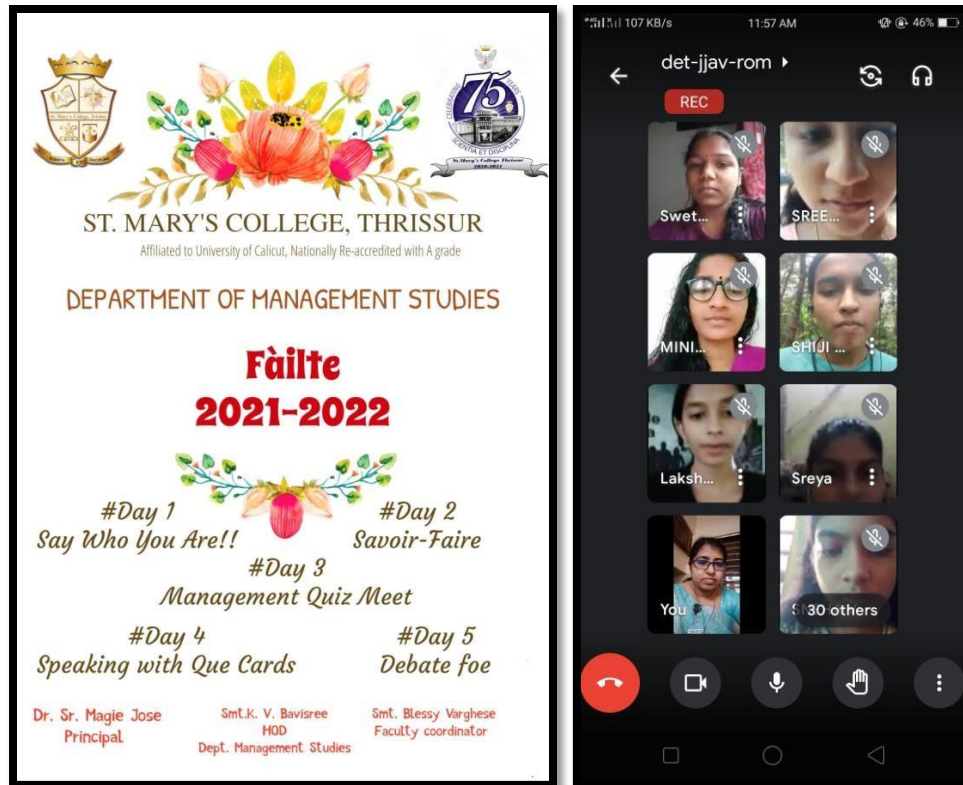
CELEBRATING 75 YEARS
SCIENTIA ET DISCIPLINA
St.Mary's College Thrissur
2020-2021

ST. MARY'S COLLEGE, THRISSUR
Affiliated to University of Calicut, Nationally Re-accredited with A grade

DEPARTMENT OF MANAGEMENT STUDIES

Fàilte
2021-2022

#Day 1
Say Who You Are!!

#Day 2
Savoir-Faire

#Day 3
Management Quiz Meet

#Day 4
Speaking with Que Cards

#Day 5
Debate foe

Dr. Sr. Magie Jose
Principal

Smt.K. V. Bavisree
HOD
Dept. Management Studies

Smt. Blessy Varghese
Faculty coordinator

107 KB/s 11:57 AM 46%
det-jjav-rom
REC
Swet...
SREE...
MINI...
SHIJI ...
Laksh...
Sreya
You
30 others